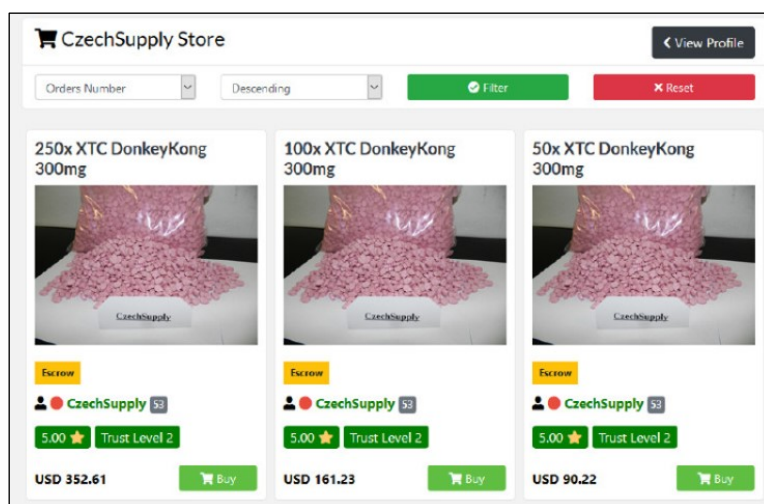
CzechSupply Store

View Profile

Orders Number

Descending

Filter

Reset

250x XTC DonkeyKong 300mg

CzechSupply

Escrow

CzechSupply 53

5.00

Trust Level 2

USD 352.61

Buy

100x XTC DonkeyKong 300mg

CzechSupply

Escrow

CzechSupply 53

5.00

Trust Level 2

USD 161.23

Buy

50x XTC DonkeyKong 300mg

CzechSupply

Escrow

CzechSupply 53

5.00

Trust Level 2

USD 90.22

Buy